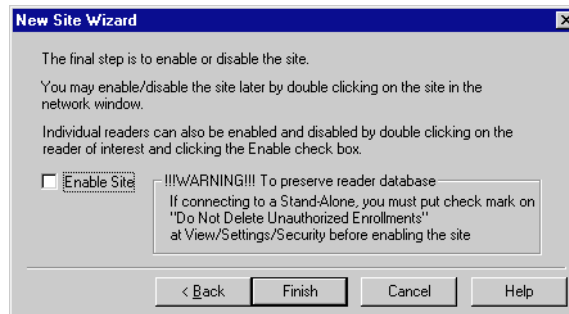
New Site Wizard

The final step is to enable or disable the site.

You may enable/disable the site later by double clicking on the site in the network window.

Individual readers can also be enabled and disabled by double clicking on the reader of interest and clicking the Enable check box.

Enable Site

!!!WARNING!!! To preserve reader database

If connecting to a Stand-Alone, you must put check mark on "Do Not Delete Unauthorized Enrollments" at View/Settings/Security before enabling the site

< Back | Finish | Cancel | Help